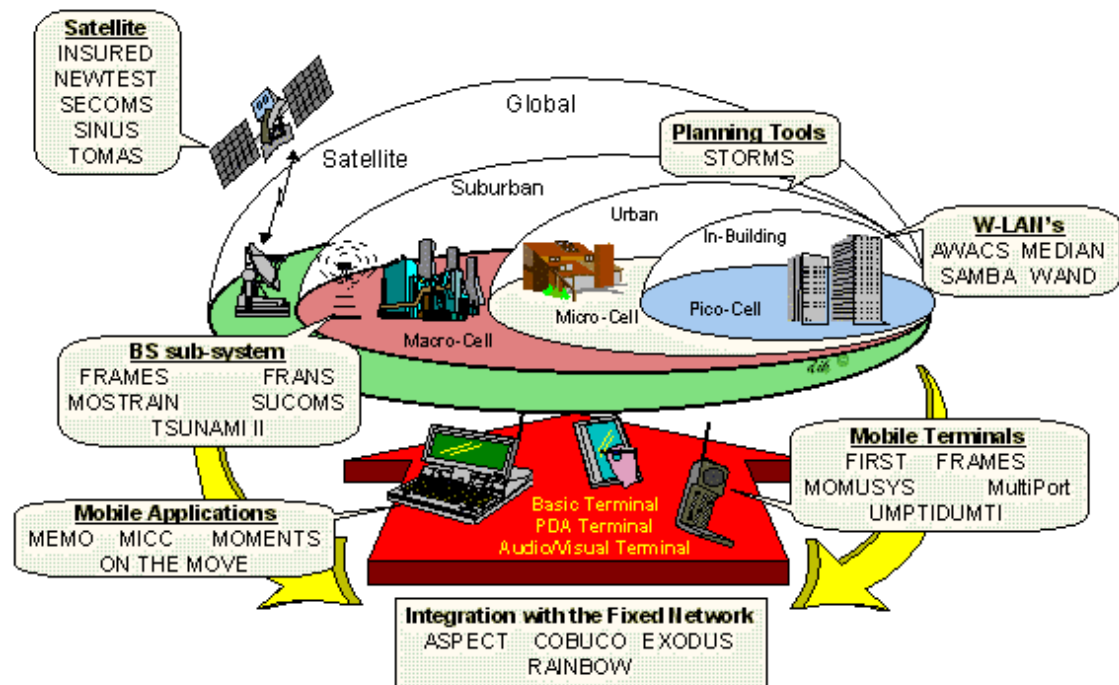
Satellite
INSURED
NEWTEST
SECOMS
SINUS
TOMAS

Global

Satellite

Planning Tools
STORMS

Suburban

Urban

In-Building

W-LAN's
AWACS MEDIAN
SAMBA WAND

Macro-Cell

Micro-Cell

Pico-Cell

BS sub-system
FRAMES FRANS
MOSTRAIN SUCOMS
TSUNAMI II

Mobile Terminals
FIRST FRAMES
MOMUSYS MultiPort
UMPTIDUMTI

Mobile Applications
MEMO MICC MOMENTS
ON THE MOVE

Basic Terminal
PDA Terminal
Audio/Visual Terminal

Integration with the Fixed Network
ASPECT COBUCO EXODUS
RAINBOW